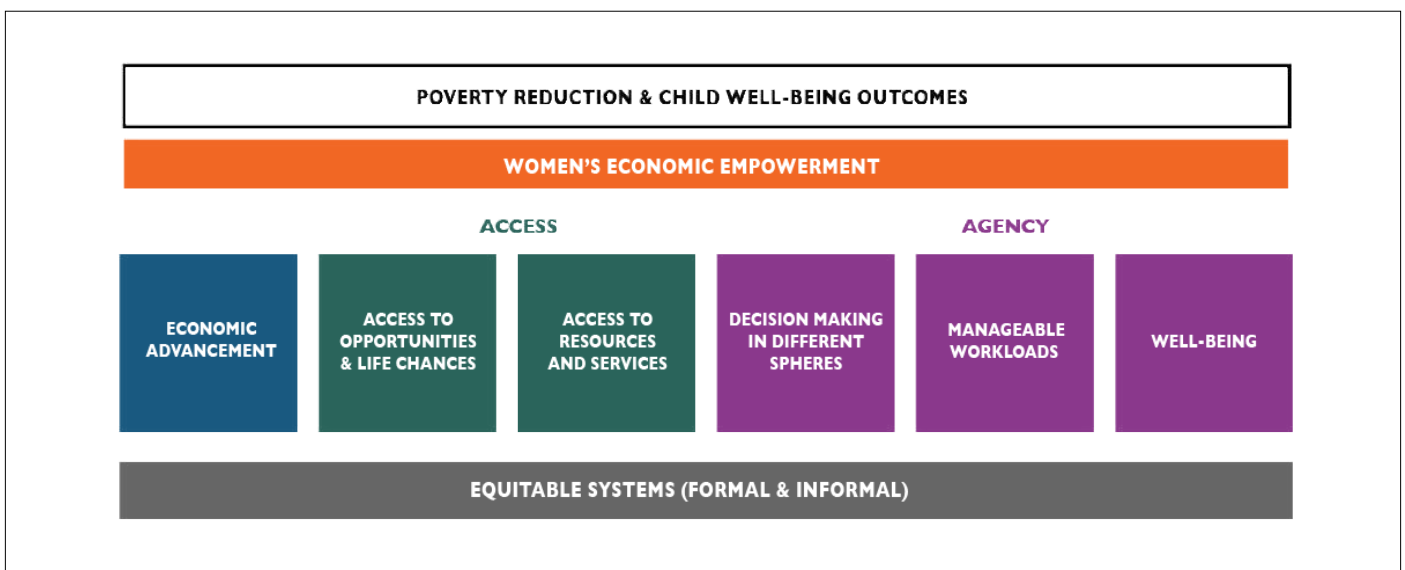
POVERTY REDUCTION & CHILD WELL-BEING OUTCOMES

WOMEN'S ECONOMIC EMPOWERMENT

ACCESS

AGENCY

ECONOMIC ADVANCEMENT

ACCESS TO OPPORTUNITIES & LIFE CHANCES

ACCESS TO RESOURCES AND SERVICES

DECISION MAKING IN DIFFERENT SPHERES

MANAGEABLE WORKLOADS

WELL-BEING

EQUITABLE SYSTEMS (FORMAL & INFORMAL)